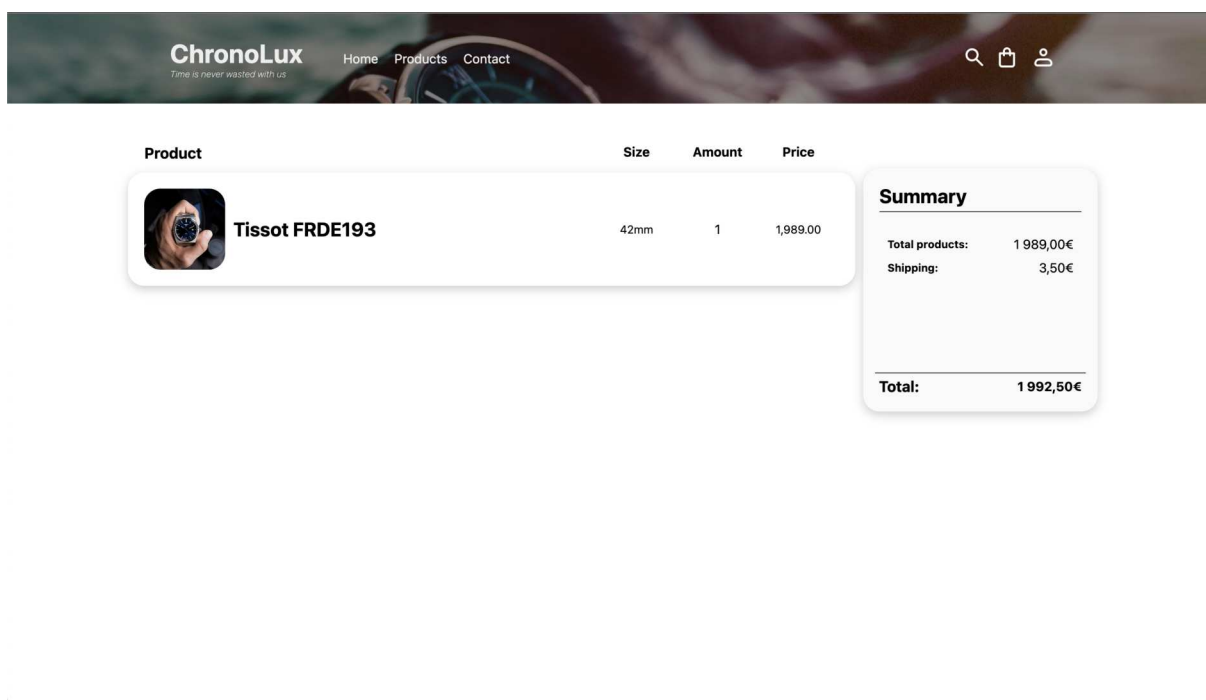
ChronoLux
Time is never wasted with us

Home Products Contact

| Product | Size | Amount | Price |
|---|---|---|---|
| Tissot FRDE193 | 42mm | 1 | 1,989.00 |

Summary

Total products: 1 989,00€
Shipping: 3,50€

Total: 1 992,50€